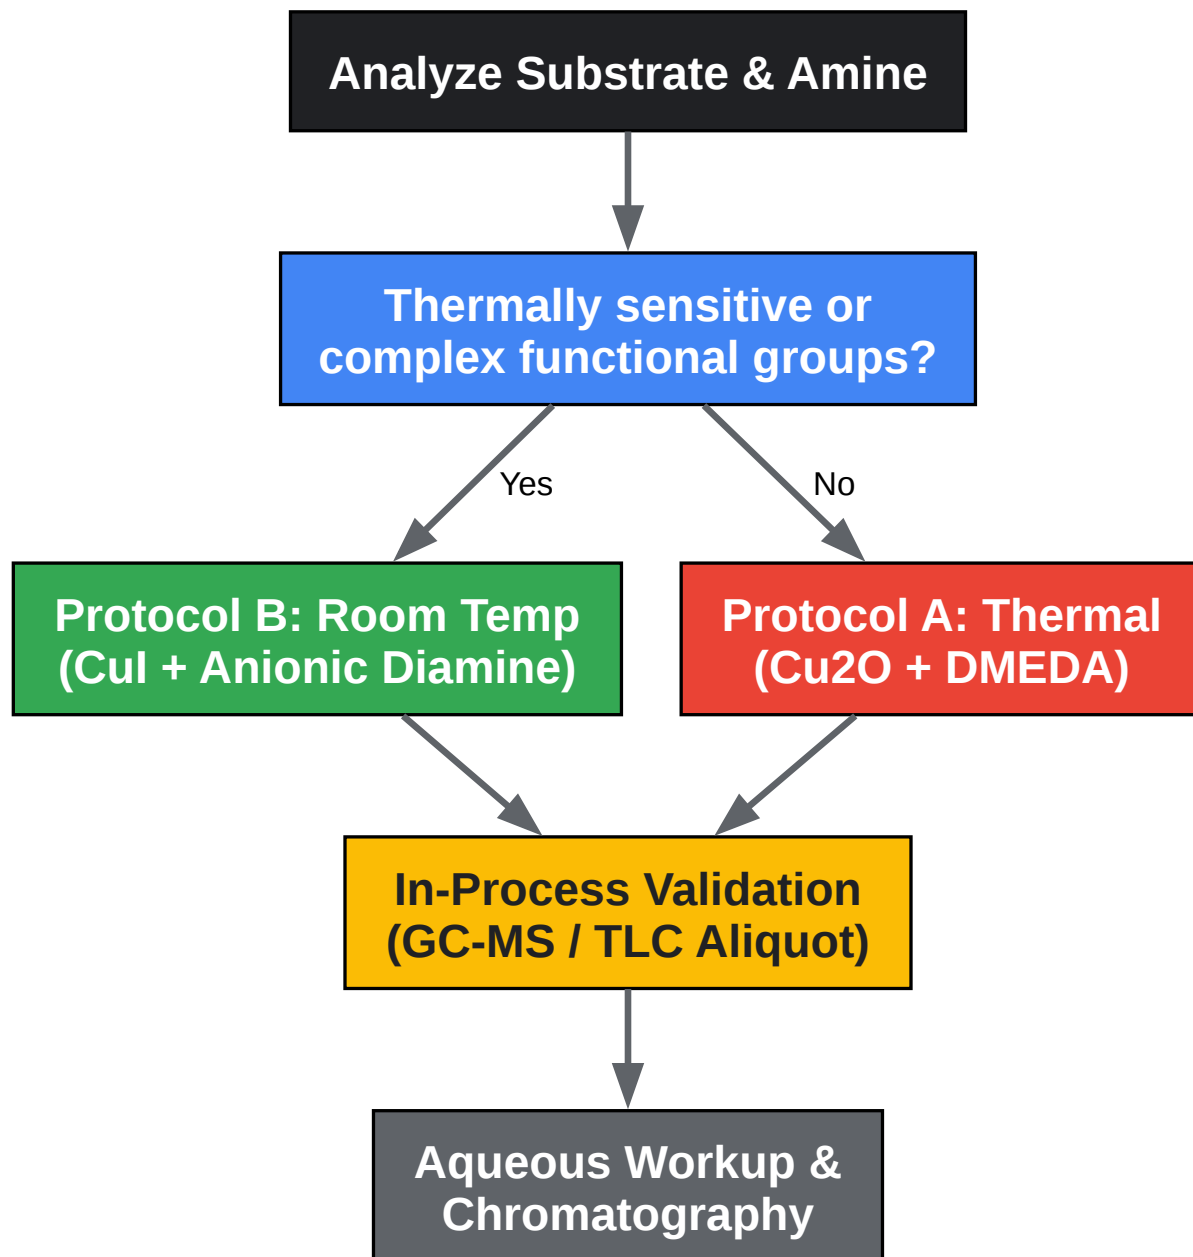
Analyze Substrate & Amine

Thermally sensitive or complex functional groups?

Yes

No

Protocol B: Room Temp (CuI + Anionic Diamine)

Protocol A: Thermal (Cu2O + DMEDA)

In-Process Validation (GC-MS / TLC Aliquot)

Aqueous Workup & Chromatography